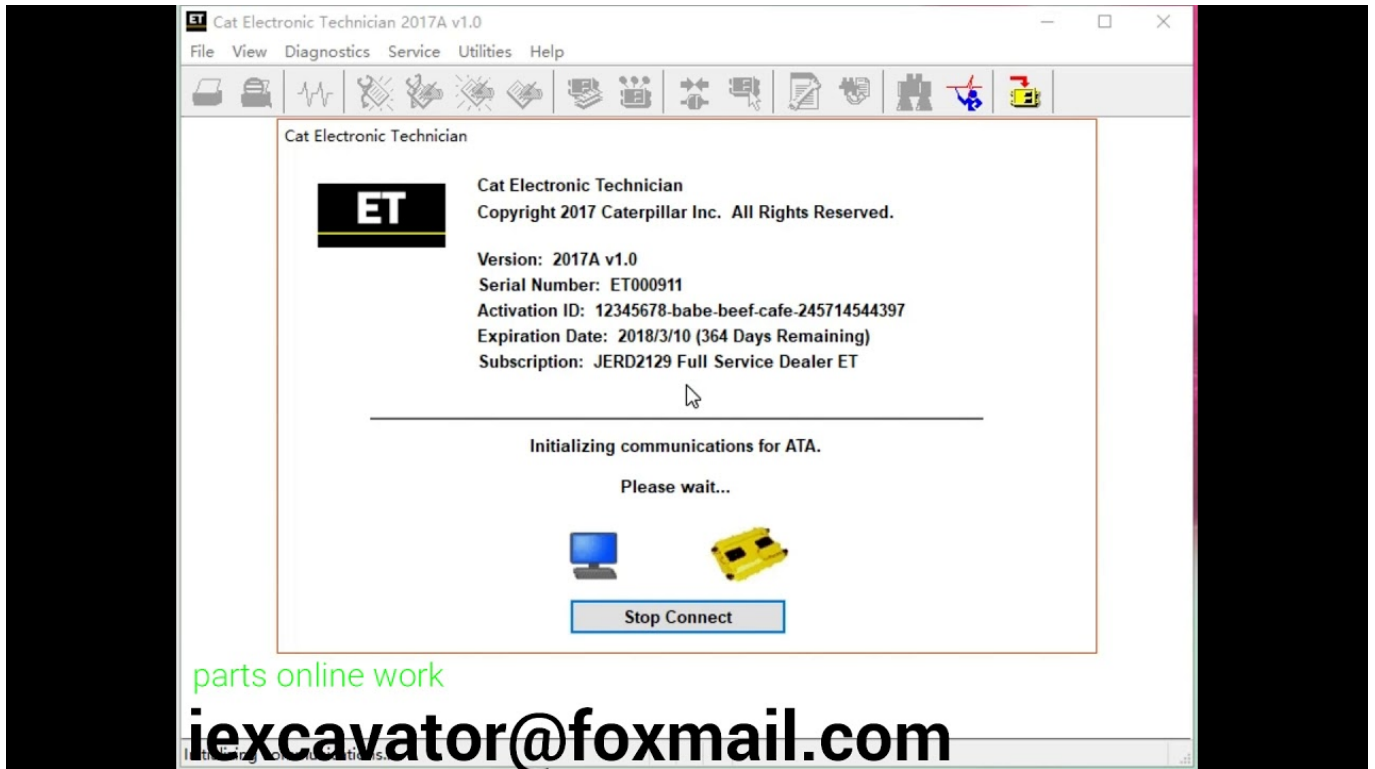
Cat Electronic Technician 2017A v1.0

File View Diagnostics Service Utilities Help

Cat Electronic Technician

ET

Cat Electronic Technician
Copyright 2017 Caterpillar Inc. All Rights Reserved.

Version: 2017A v1.0
Serial Number: ET000911
Activation ID: 12345678-babe-beef-cafe-245714544397
Expiration Date: 2018/3/10 (364 Days Remaining)
Subscription: JERD2129 Full Service Dealer ET

Initializing communications for ATA.

Please wait...

Stop Connect

parts online work

iexcavator@foxmail.com

In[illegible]ng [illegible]unications.